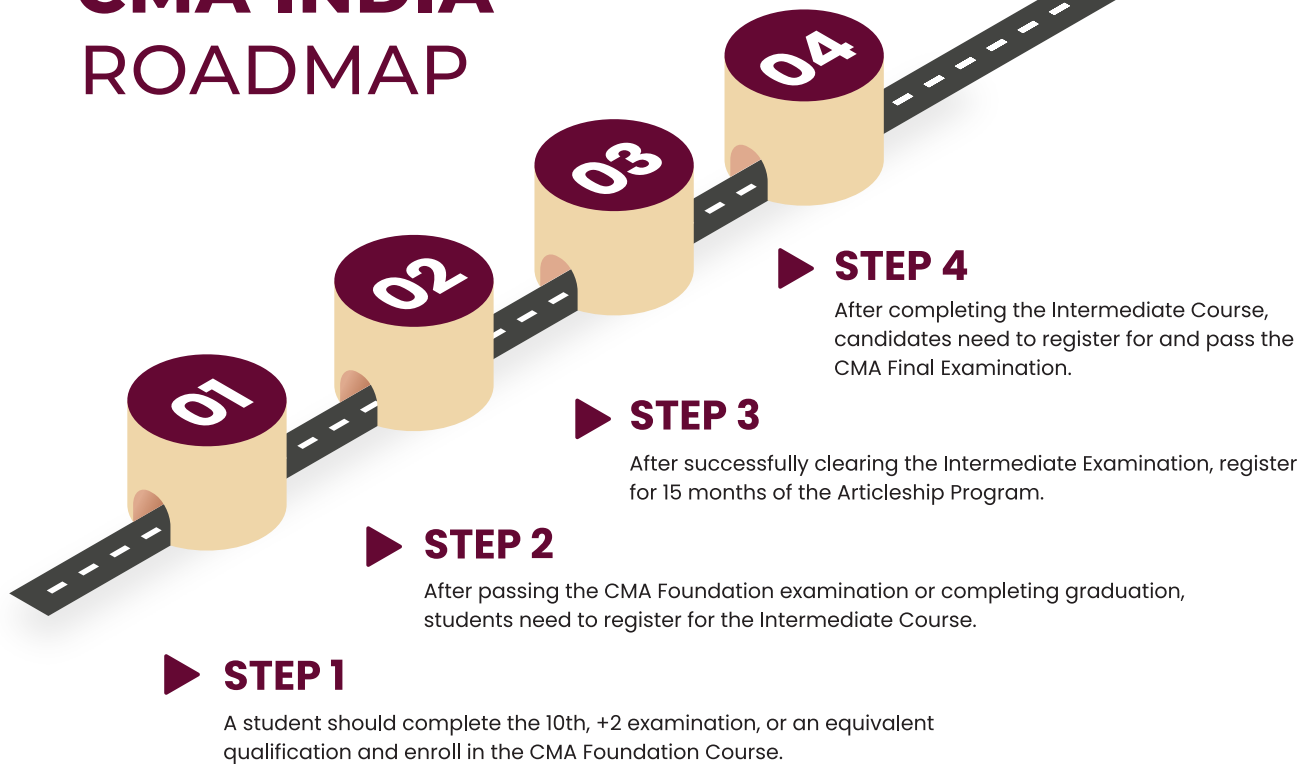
CMA INDIA
ROADMAP

04

03

02

01

STEP 4
After completing the Intermediate Course, candidates need to register for and pass the CMA Final Examination.

STEP 3
After successfully clearing the Intermediate Examination, register for 15 months of the Articleship Program.

STEP 2
After passing the CMA Foundation examination or completing graduation, students need to register for the Intermediate Course.

STEP 1
A student should complete the 10th, +2 examination, or an equivalent qualification and enroll in the CMA Foundation Course.